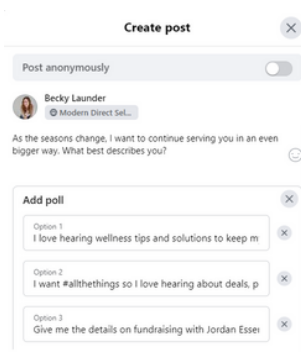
Create post

Post anonymously

Becky Launder
Modern Direct Sel...

As the seasons change, I want to continue serving you in an even bigger way. What best describes you?

Add poll

Option 1
I love hearing wellness tips and solutions to keep m

Option 2
I want #allthethings so I love hearing about deals, p

Option 3
Give me the details on fundraising with Jordan Esse